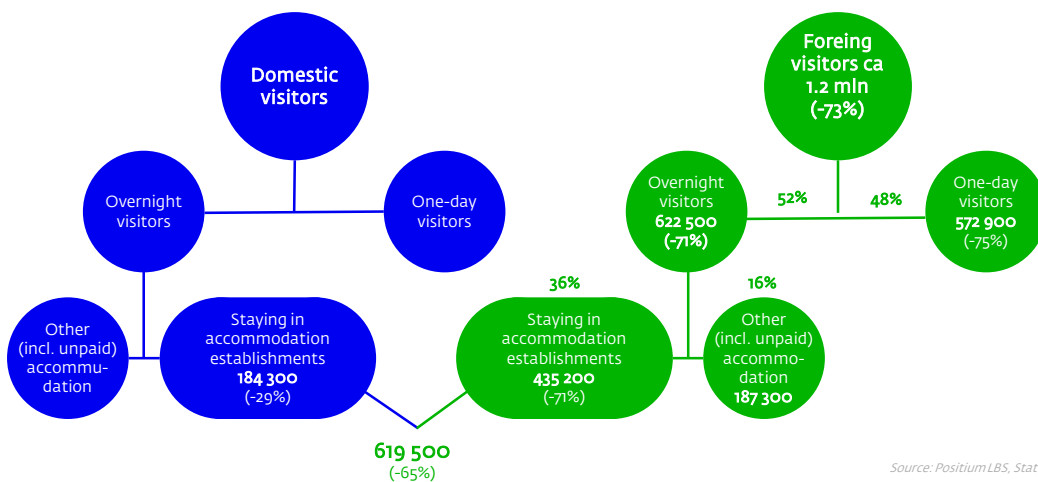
Domestic visitors

Overnight visitors

One-day visitors

Other (incl. unpaid) accommodation

Staying in accommodation establishments
184 300
(-29%)

Foreing visitors ca 1.2 mln
(-73%)

Overnight visitors
622 500
(-71%)

52%

48%

One-day visitors
572 900
(-75%)

36%

16%

Staying in accommodation establishments
435 200
(-71%)

Other (incl. unpaid) accommodation
187 300

619 500
(-65%)

Source: Positium LBS, Stat